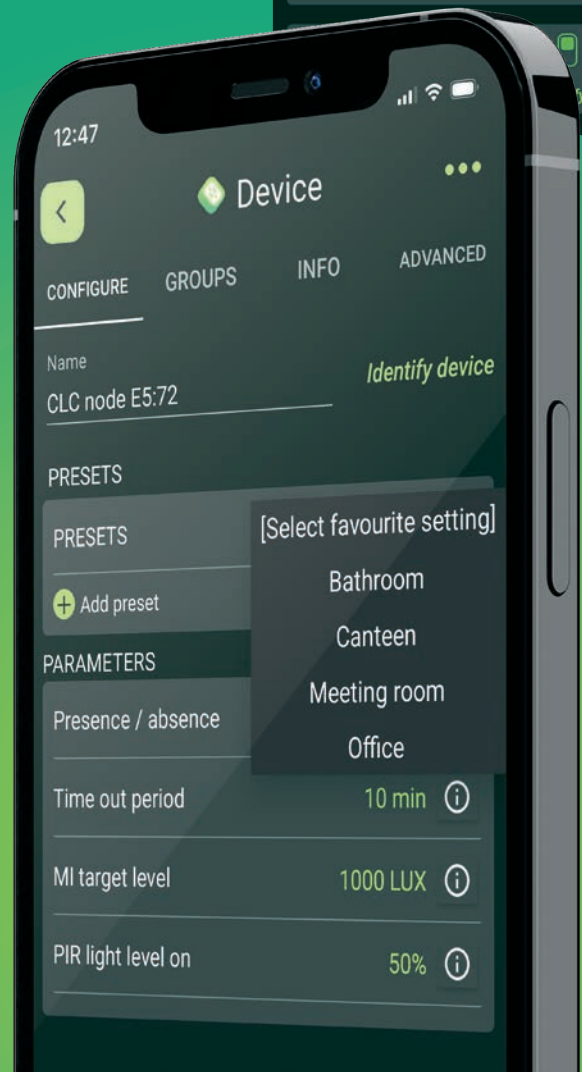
12:47

Device

CONFIGURE GROUPS INFO ADVANCED

Name
CLC node E5:72

Identify device

PRESETS

PRESETS

Add preset

[Select favourite setting]
Bathroom
Canteen
Meeting room
Office

PARAMETERS

Presence / absence

Time out period 10 min

MI target level 1000 LUX

PIR light level on 50%